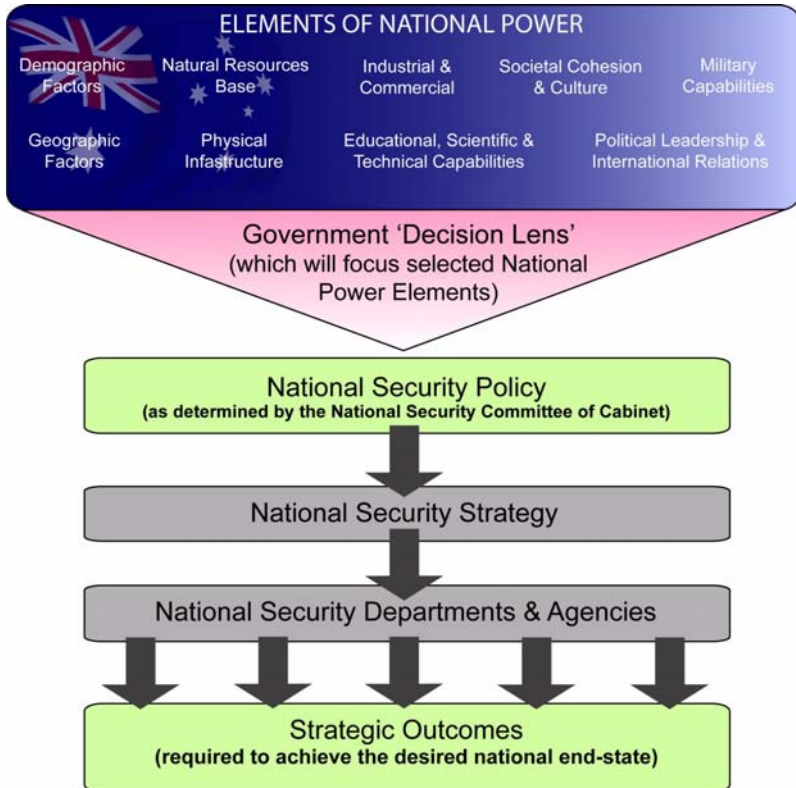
ELEMENTS OF NATIONAL POWER

Demographic Factors

Natural Resources Base

Industrial & Commercial

Societal Cohesion & Culture

Military Capabilities

Geographic Factors

Physical Infastructure

Educational, Scientific & Technical Capabilities

Political Leadership & International Relations

Government 'Decision Lens' (which will focus selected National Power Elements)

National Security Policy
(as determined by the National Security Committee of Cabinet)

National Security Strategy

National Security Departments & Agencies

Strategic Outcomes
(required to achieve the desired national end-state)